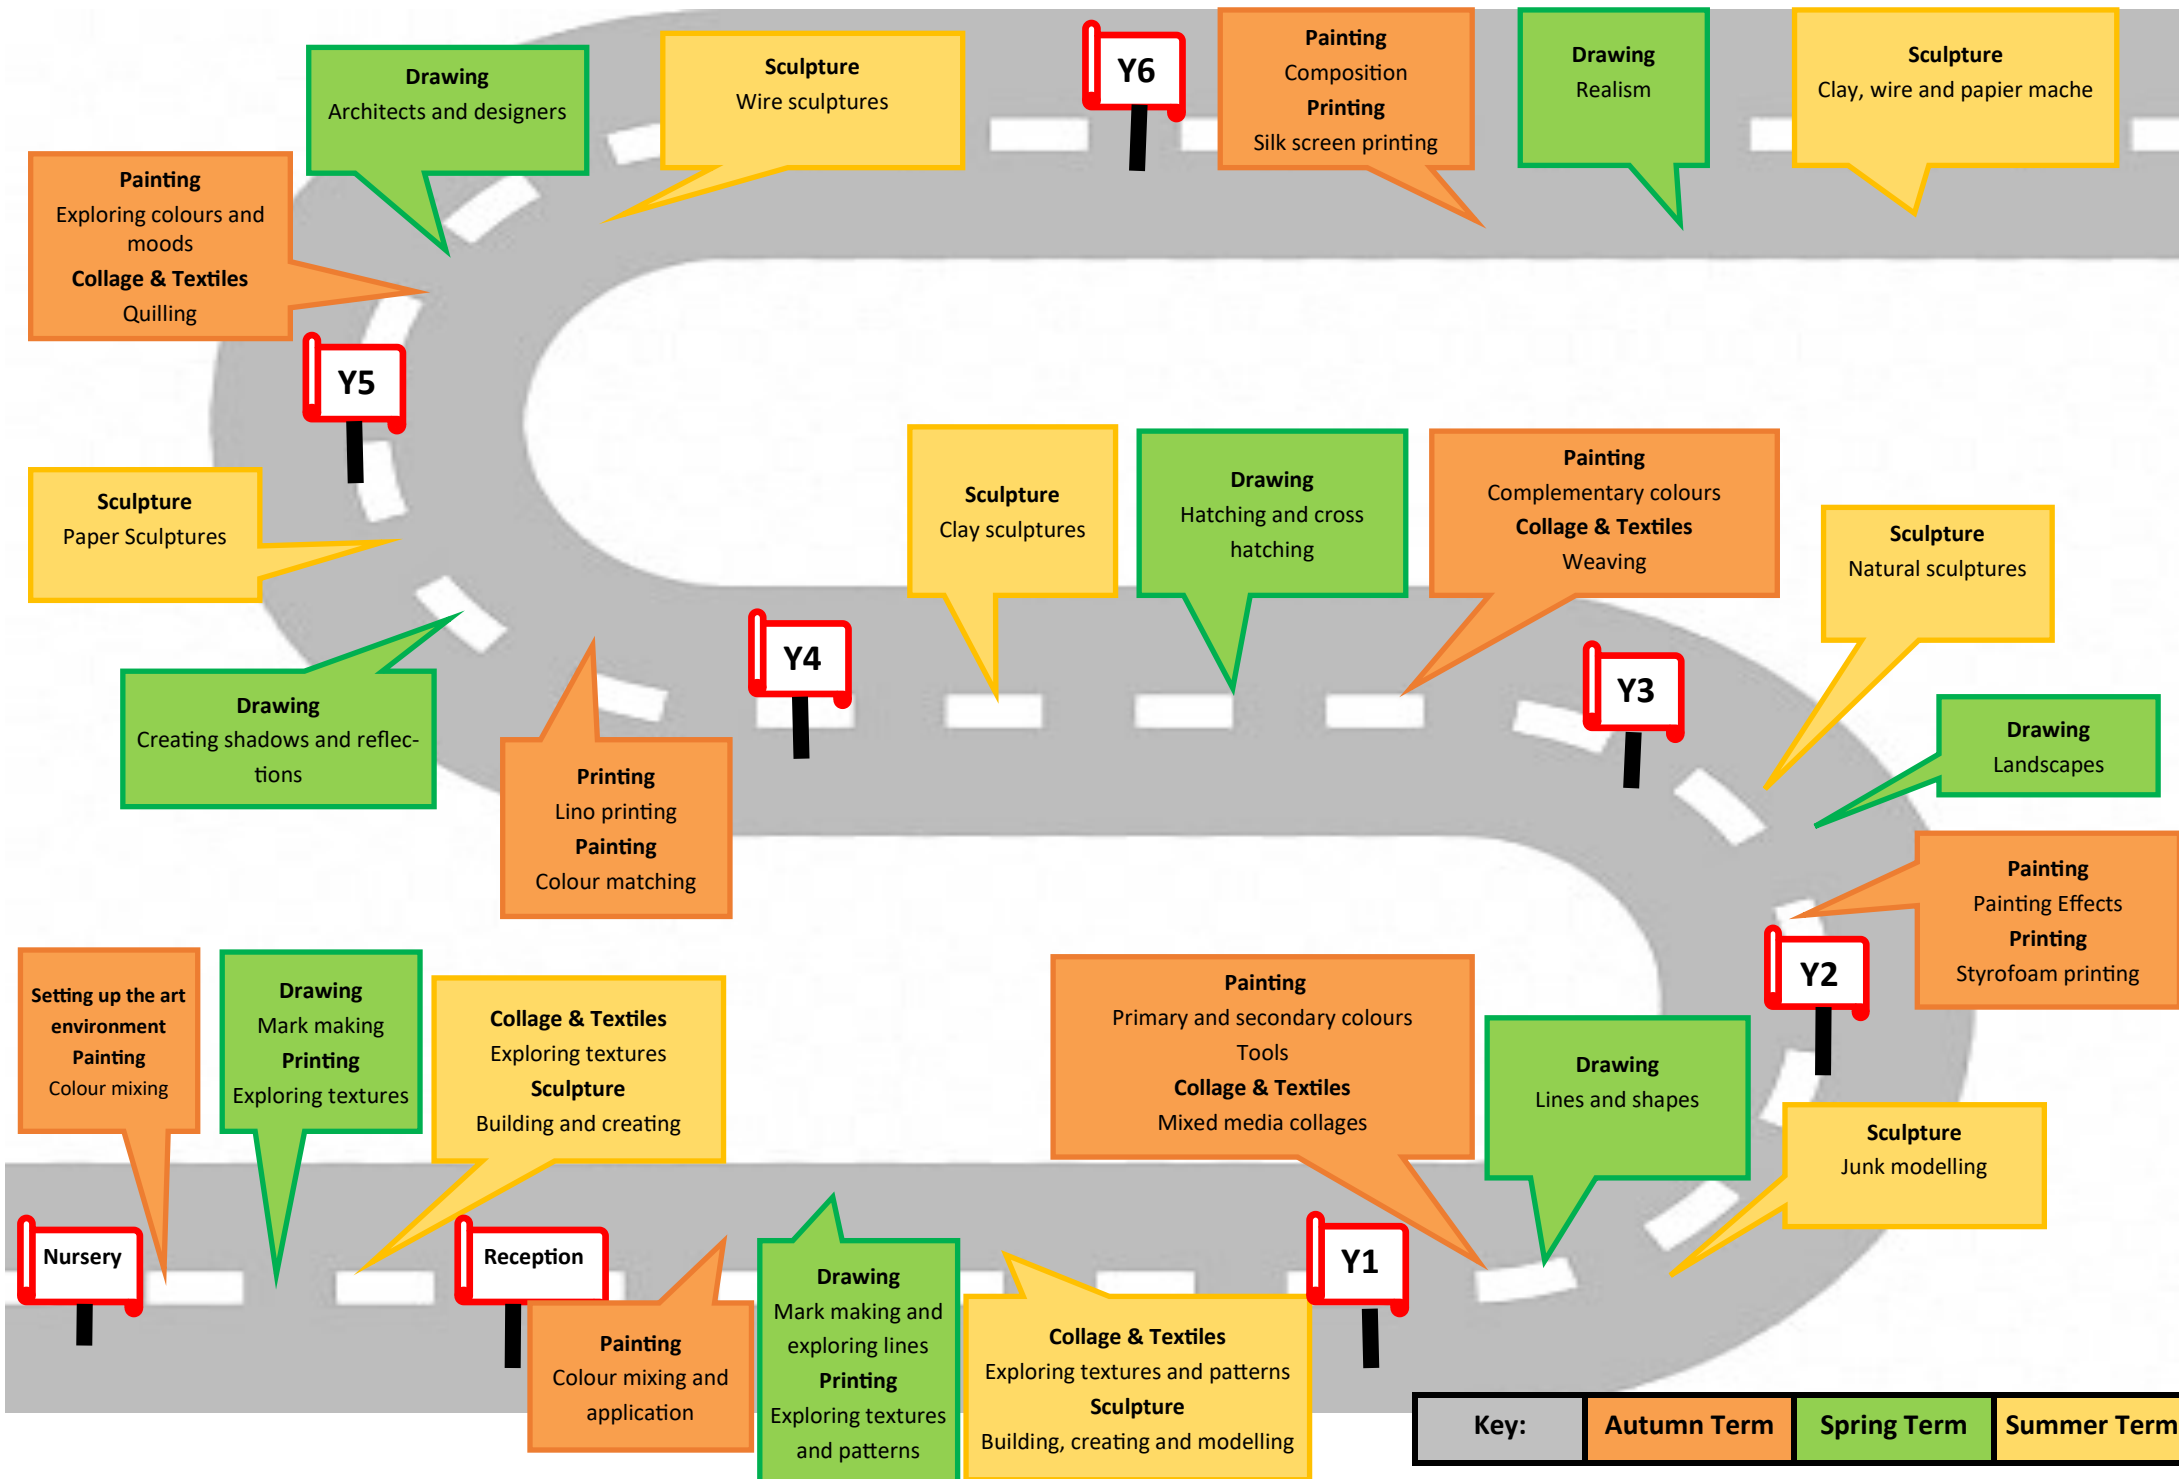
Drawing
Architects and designers

Sculpture
Wire sculptures

Y6

Painting
Composition
Printing
Silk screen printing

Drawing
Realism

Sculpture
Clay, wire and papier mache

Painting
Exploring colours and moods
Collage & Textiles
Quilling

Y5

Sculpture
Paper Sculptures

Drawing
Creating shadows and reflections

Printing
Lino printing
Painting
Colour matching

Y4

Sculpture
Clay sculptures

Drawing
Hatching and cross hatching

Painting
Complementary colours
Collage & Textiles
Weaving

Y3

Sculpture
Natural sculptures

Drawing
Landscapes

Painting
Painting Effects
Printing
Styrofoam printing

Y2

Setting up the art environment
Painting
Colour mixing

Drawing
Mark making
Printing
Exploring textures

Collage & Textiles
Exploring textures
Sculpture
Building and creating

Painting
Primary and secondary colours
Tools
Collage & Textiles
Mixed media collages

Drawing
Lines and shapes

Sculpture
Junk modelling

Nursery

Reception

Painting
Colour mixing and application

Drawing
Mark making and exploring lines
Printing
Exploring textures and patterns

Collage & Textiles
Exploring textures and patterns
Sculpture
Building, creating and modelling

Y1

| Key: | Autumn Term | Spring Term | Summer Term |
|---|---|---|---|